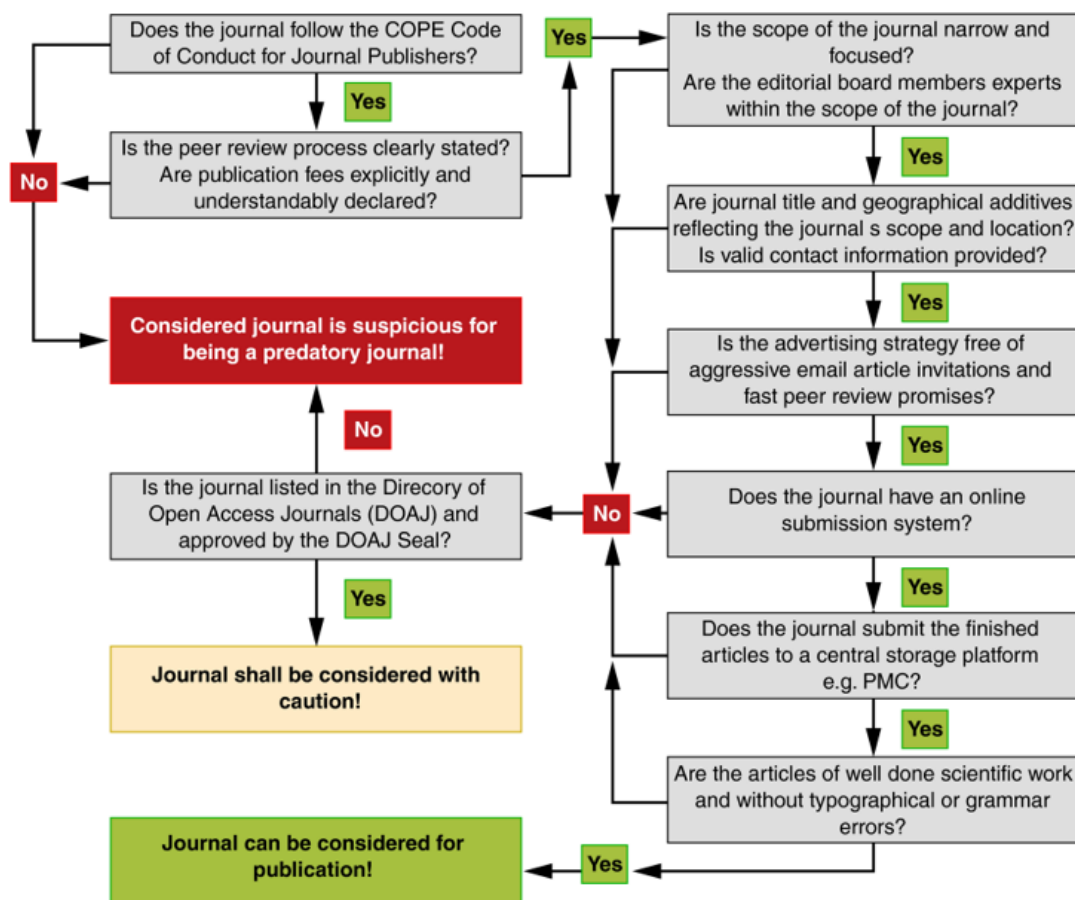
Does the journal follow the COPE Code of Conduct for Journal Publishers?

Yes

Is the peer review process clearly stated? Are publication fees explicitly and understandably declared?

No

Yes

Is the scope of the journal narrow and focused? Are the editorial board members experts within the scope of the journal?

Yes

Are journal title and geographical additives reflecting the journal s scope and location? Is valid contact information provided?

Yes

Considered journal is suspicious for being a predatory journal!

Is the advertising strategy free of aggressive email article invitations and fast peer review promises?

No

Yes

Is the journal listed in the Direcory of Open Access Journals (DOAJ) and approved by the DOAJ Seal?

No

Does the journal have an online submission system?

Yes

Yes

Journal shall be considered with caution!

Does the journal submit the finished articles to a central storage platform e.g. PMC?

Yes

Are the articles of well done scientific work and without typographical or grammar errors?

Journal can be considered for publication!

Yes